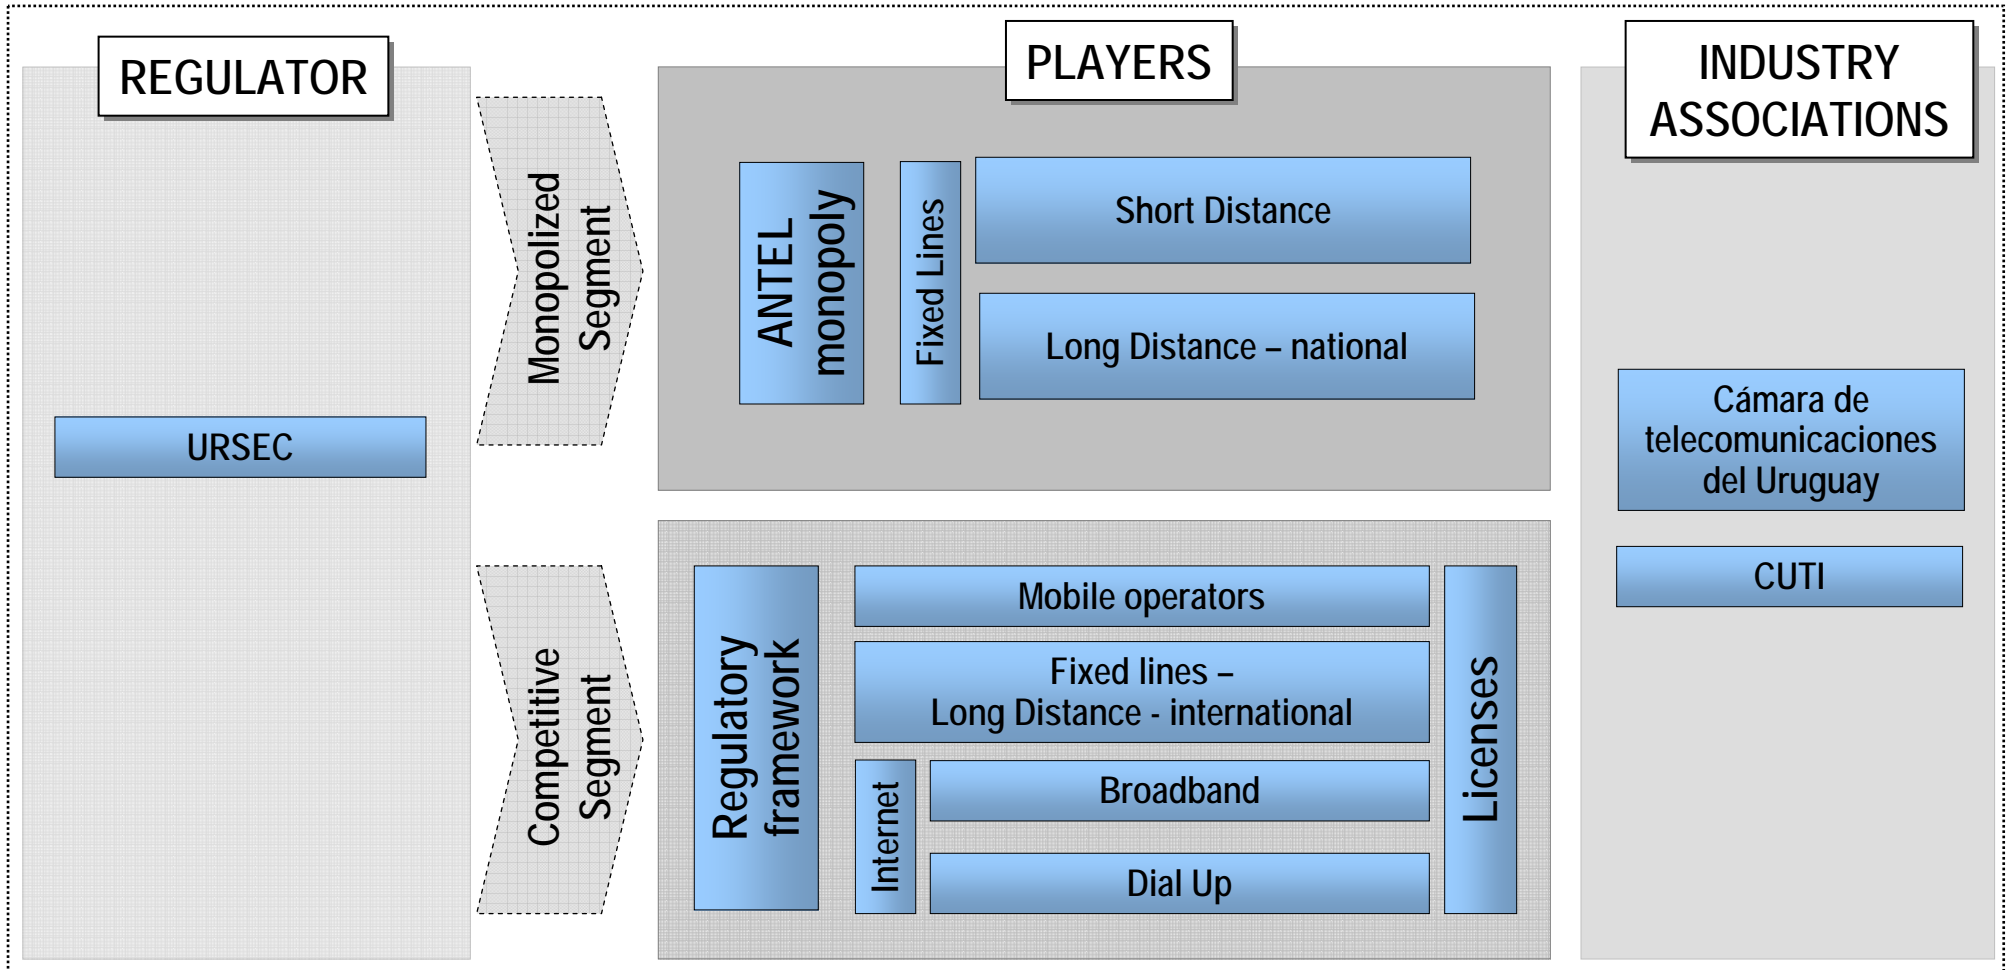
REGULATOR

URSEC

Monopolized Segment

Competitive Segment

PLAYERS

ANTEL monopoly

Fixed Lines

Short Distance

Long Distance – national

Regulatory framework

Mobile operators

Fixed lines – Long Distance - international

Internet

Broadband

Dial Up

Licenses

INDUSTRY ASSOCIATIONS

Cámara de telecomunicaciones del Uruguay

CUTI